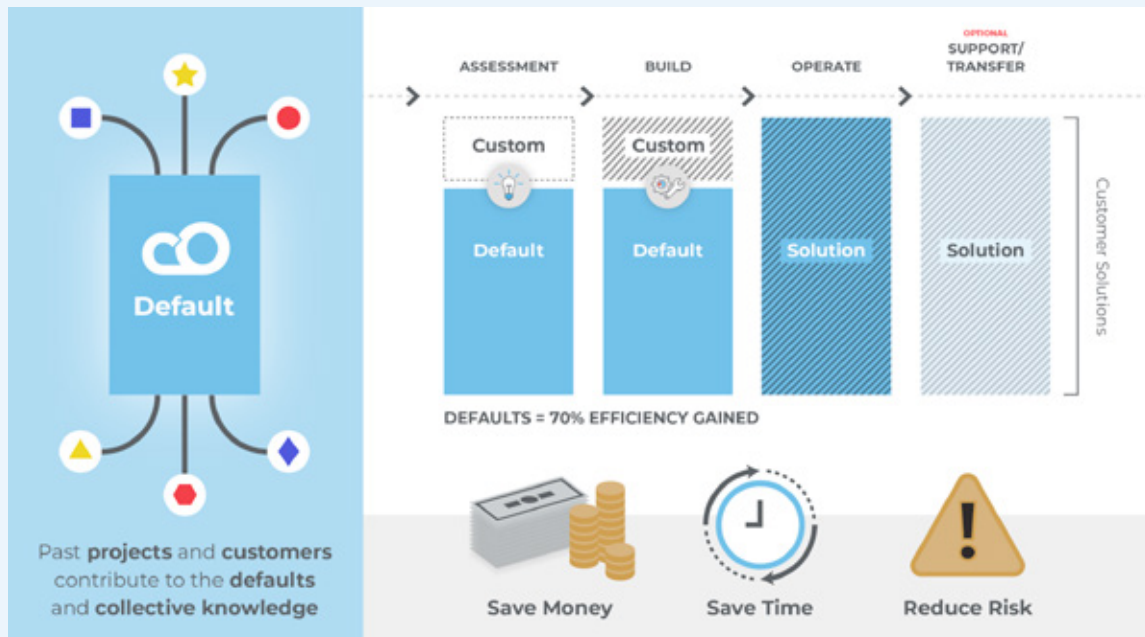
Default

Past projects and customers contribute to the defaults and collective knowledge

ASSESSMENT

BUILD

OPERATE

OPTIONAL
SUPPORT/
TRANSFER

Custom

Default

Custom

Default

Solution

Solution

Customer Solutions

DEFAULTS = 70% EFFICIENCY GAINED

Save Money

Save Time

Reduce Risk